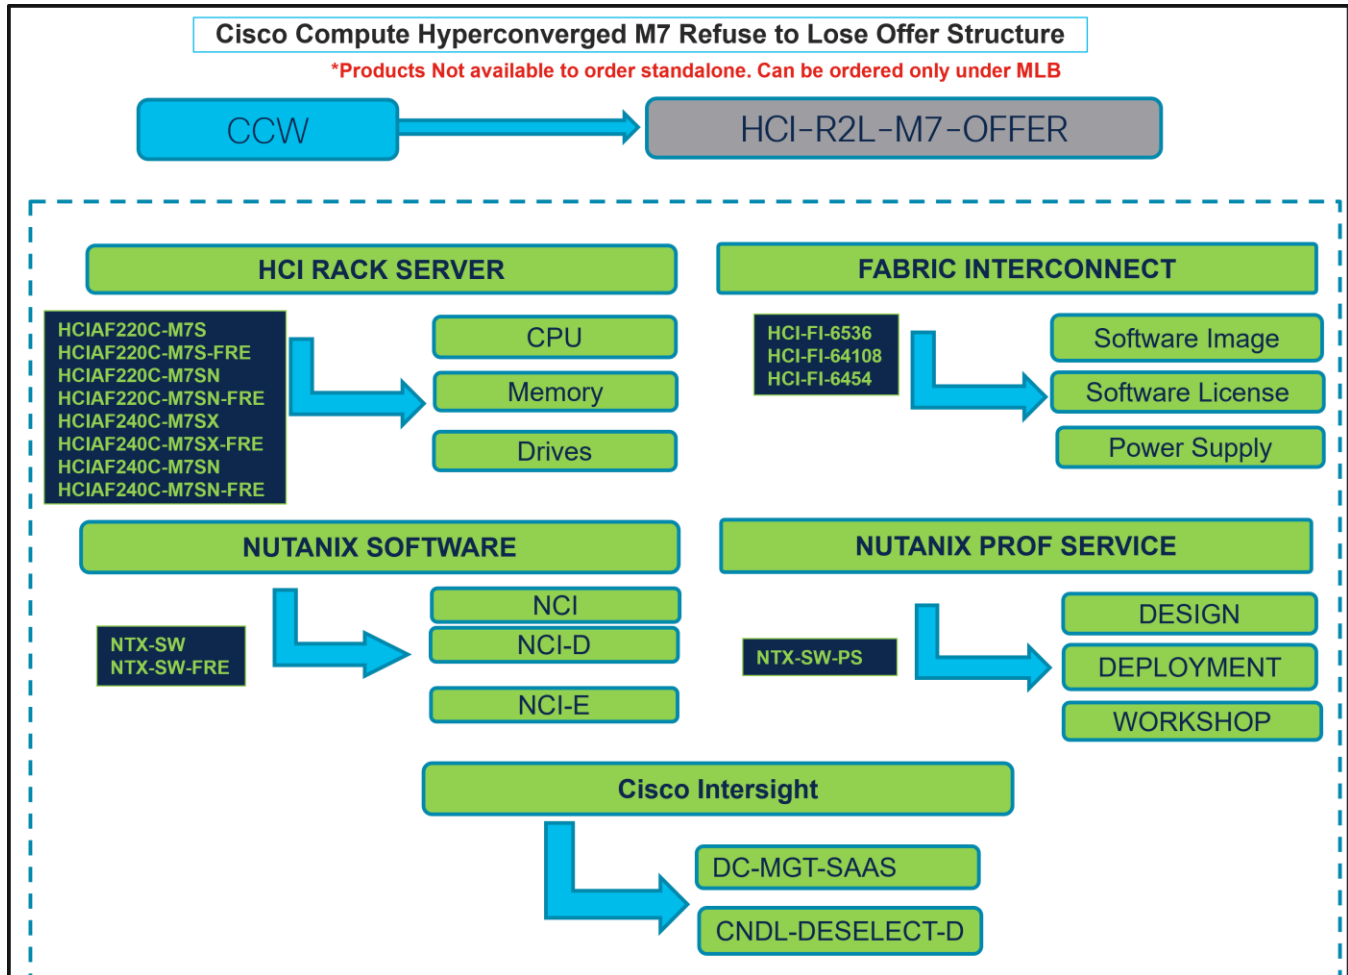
Cisco Compute Hyperconverged M7 Refuse to Lose Offer Structure

*Products Not available to order standalone. Can be ordered only under MLB

CCW

HCI-R2L-M7-OFFER

HCI RACK SERVER

HCIAF220C-M7S
HCIAF220C-M7S-FRE
HCIAF220C-M7SN
HCIAF220C-M7SN-FRE
HCIAF240C-M7SX
HCIAF240C-M7SX-FRE
HCIAF240C-M7SN
HCIAF240C-M7SN-FRE

CPU
Memory
Drives

FABRIC INTERCONNECT

HCI-FI-6536
HCI-FI-64108
HCI-FI-6454

Software Image
Software License
Power Supply

NUTANIX SOFTWARE

NTX-SW
NTX-SW-FRE

NCI
NCI-D
NCI-E

NUTANIX PROF SERVICE

NTX-SW-PS

DESIGN
DEPLOYMENT
WORKSHOP

Cisco Intersight

DC-MGT-SAAS
CNDL-DESELECT-D